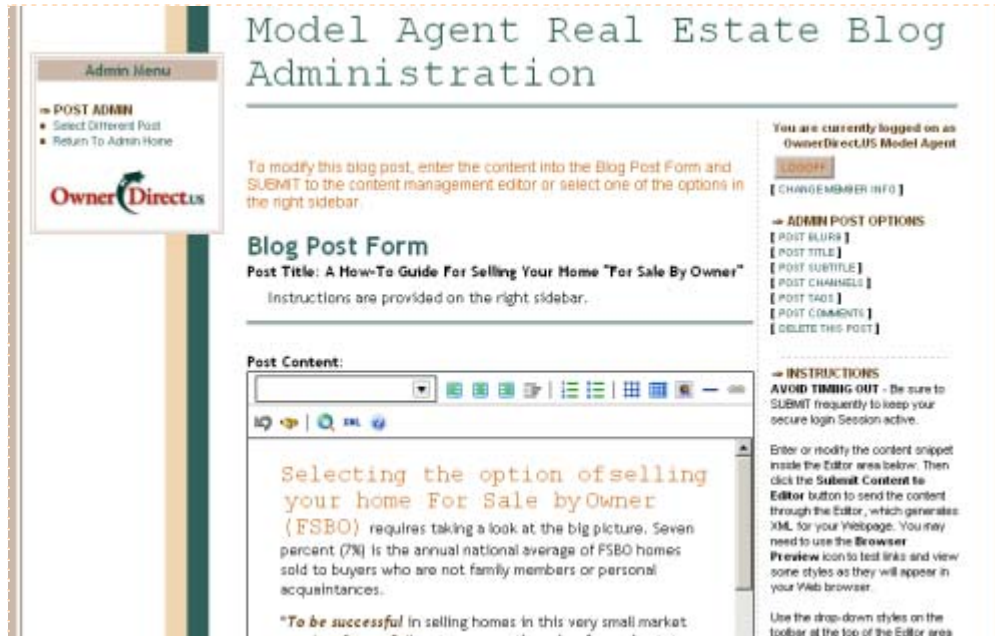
Model Agent Real Estate Blog Administration

Admin Menu

⇒ POST ADMIN
• Select Different Post
• Return To Admin Home

OwnerDirect.US

To modify this blog post, enter the content into the Blog Post Form and SUBMIT to the content management editor or select one of the options in the right sidebar.

Blog Post Form

Post Title: A How-To Guide For Selling Your Home "For Sale By Owner"

Instructions are provided on the right sidebar.

Post Content:

Selecting the option of selling your home For Sale by Owner (FSBO) requires taking a look at the big picture. Seven percent (7%) is the annual national average of FSBO homes sold to buyers who are not family members or personal acquaintances.

"*To be successful* in selling homes in this very small market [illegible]

You are currently logged on as OwnerDirect.US Model Agent

LOGOFF

[ CHANGE MEMBER INFO ]

⇒ ADMIN POST OPTIONS
[ POST BLURB ]
[ POST TITLE ]
[ POST SUBTITLE ]
[ POST CHANNELS ]
[ POST TAGS ]
[ POST COMMENTS ]
[ DELETE THIS POST ]

⇒ INSTRUCTIONS
AVOID TIMING OUT - Be sure to SUBMIT frequently to keep your secure login Session active.

Enter or modify the content snippet inside the Editor area below. Then click the Submit Content to Editor button to send the content through the Editor, which generates XML for your Webpage. You may need to use the Browser Preview icon to test links and view some styles as they will appear in your Web browser.

Use the drop-down styles on the toolbar at the top of the Editor area